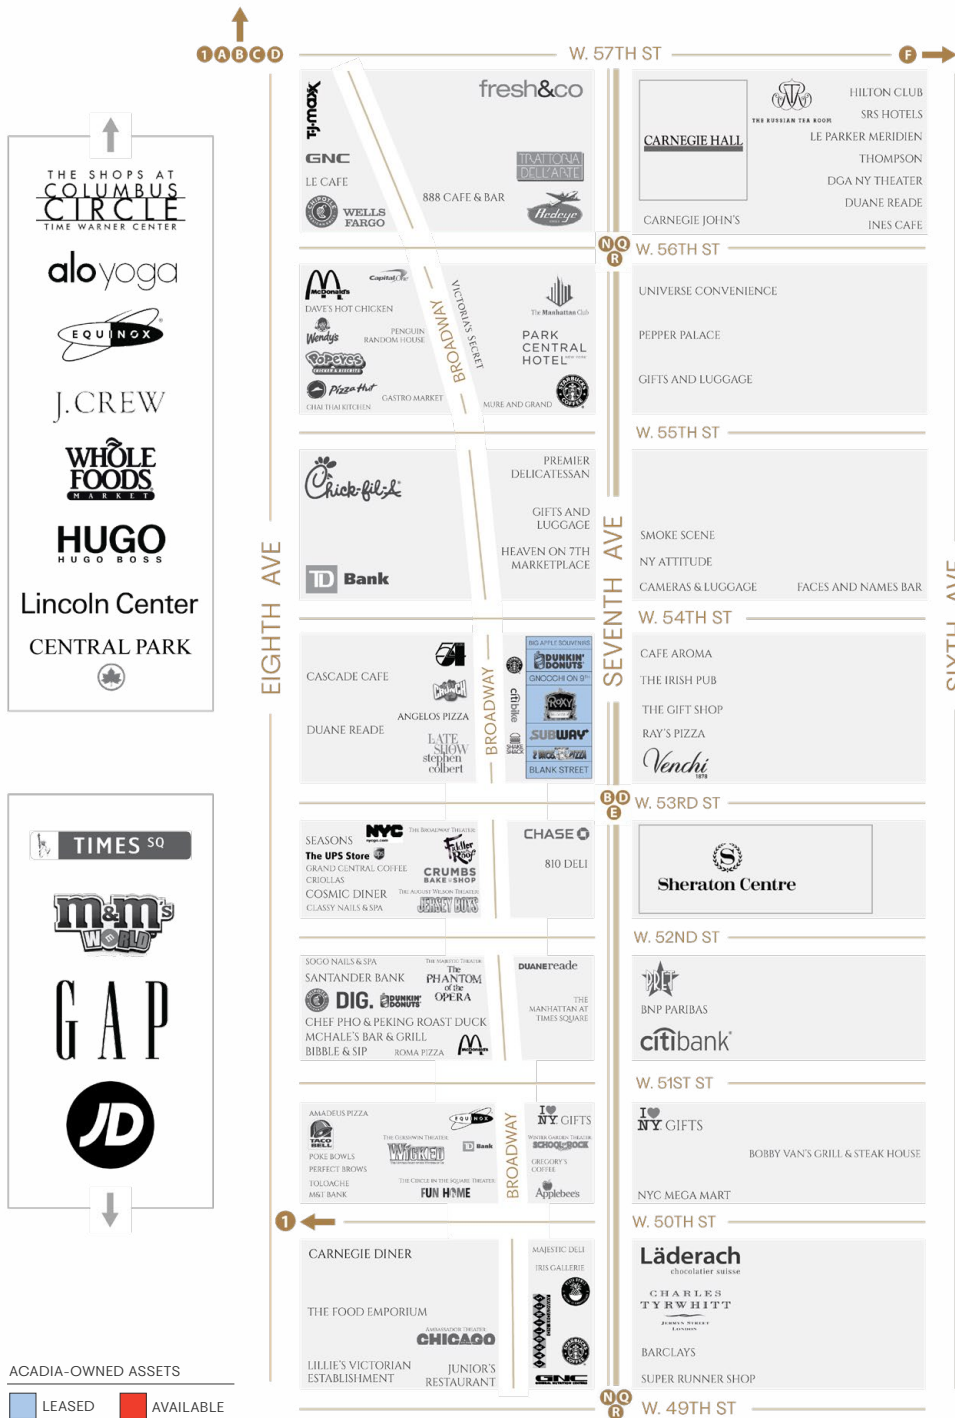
1 A B C D

W. 57TH ST

F

THE SHOPS AT COLUMBUS CIRCLE
TIME WARNER CENTER

alo yoga

EQUINOX

J.CREW

WHOLE FOODS MARKET

HUGO
HUGO BOSS

Lincoln Center

CENTRAL PARK

TIMES SQ

m&m's WORLD

GAP

JD

ACADIA-OWNED ASSETS

LEASED

AVAILABLE

tj maxx

GNC

LE CAFE

WELLS FARGO

fresh&co

TRATTORIA DELL'ARTE

888 CAFE & BAR

Hedeye

CARNEGIE HALL

THE RUSSIAN TEA ROOM

HILTON CLUB

SRS HOTELS

LE PARKER MERIDIEN

THOMPSON

DGA NY THEATER

DUANE READE

INES CAFE

CARNEGIE JOHN'S

N Q R

W. 56TH ST

McDonald's

Capital One

DAVE'S HOT CHICKEN

Wendy's

PENGUIN RANDOM HOUSE

Popeyes

Pizza Hut

CASTRO MARKET

CHAI THAI KITCHEN

BROADWAY

VICTORIA'S SECRET

The Manhattan Club

PARK CENTRAL HOTEL

MURE AND GRAND

UNIVERSE CONVENIENCE

PEPPER PALACE

GIFTS AND LUGGAGE

W. 55TH ST

Chick-fil-A

TD Bank

PREMIER DELICATESSAN

GIFTS AND LUGGAGE

HEAVEN ON 7TH MARKETPLACE

SEVENTH AVE

SMOKE SCENE

NY ATTITUDE

CAMERAS & LUGGAGE

FACES AND NAMES BAR

SIXTH AVE

EIGHTH AVE

W. 54TH ST

CASCADE CAFE

DUANE READE

ANGELOS PIZZA

LATE SHOW stephen colbert

BROADWAY

citibike

SHAKE SHACK

BIG APPLE SOUVENIRS

DUNKIN' DONUTS

GNOCCHI ON 9TH

ROXY

SUBWAY

BLANK STREET

CAFE AROMA

THE IRISH PUB

THE GIFT SHOP

RAY'S PIZZA

Venchi

B D E

W. 53RD ST

SEASONS

NYC

The UPS Store

GRAND CENTRAL COFFEE

CRIOLLAS

COSMIC DINER

CLASSY NAILS & SPA

THE BROADWAY THEATER

Fiddler on the Roof

CRUMBS BAKE SHOP

THE AUGUST WILSON THEATER

JERSEY BOYS

CHASE

810 DELI

Sheraton Centre

W. 52ND ST

SOGO NAILS & SPA

SANTANDER BANK

THE MAJESTIC THEATER

The PHANTOM of the OPERA

DIG.

DUNKIN' DONUTS

CHEF PHO & PEKING ROAST DUCK

MCHALE'S BAR & GRILL

BIBBLE & SIP

ROMA PIZZA

DUANEreade

THE MANHATTAN AT TIMES SQUARE

BNP PARIBAS

citibank

W. 51ST ST

AMADEUS PIZZA

TACO BELL

POKE BOWLS

PERFECT BROWS

TOLOACHE

M&T BANK

EQUINOX

THE GERSHWIN THEATER

WICKED

TD Bank

THE CIRCLE IN THE SQUARE THEATER

FUN HOME

BROADWAY

I ♥ NY GIFTS

WINTER GARDEN THEATER

SCHOOL of ROCK

GREGORY'S COFFEE

Applebee's

I ♥ NY GIFTS

BOBBY VAN'S GRILL & STEAK HOUSE

NYC MEGA MART

1

W. 50TH ST

CARNEGIE DINER

THE FOOD EMPORIUM

AMBASSADOR THEATER

CHICAGO

LILLIE'S VICTORIAN ESTABLISHMENT

JUNIOR'S RESTAURANT

MAJESTIC DELI

IRIS GALLERIE

GNC

Läderach
chocolatier suisse

CHARLES TYRWHITT
JERMYN STREET LONDON

BARCLAYS

SUPER RUNNER SHOP

N Q R

W. 49TH ST